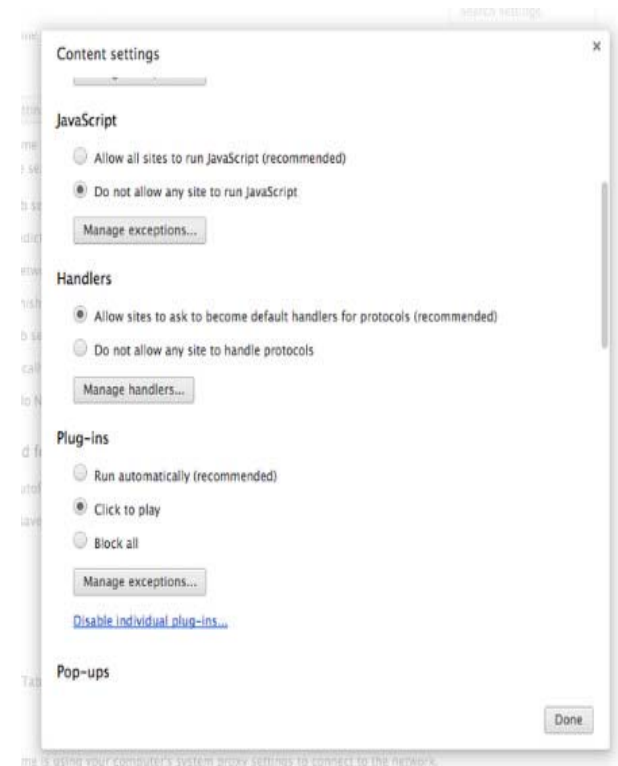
Search settings

Content settings

×

JavaScript

Allow all sites to run JavaScript (recommended)

Do not allow any site to run JavaScript

Manage exceptions...

Handlers

Allow sites to ask to become default handlers for protocols (recommended)

Do not allow any site to handle protocols

Manage handlers...

Plug-ins

Run automatically (recommended)

Click to play

Block all

Manage exceptions...

Disable individual plug-ins...

Pop-ups

Done

me is using your computer's system proxy settings to connect to the network.